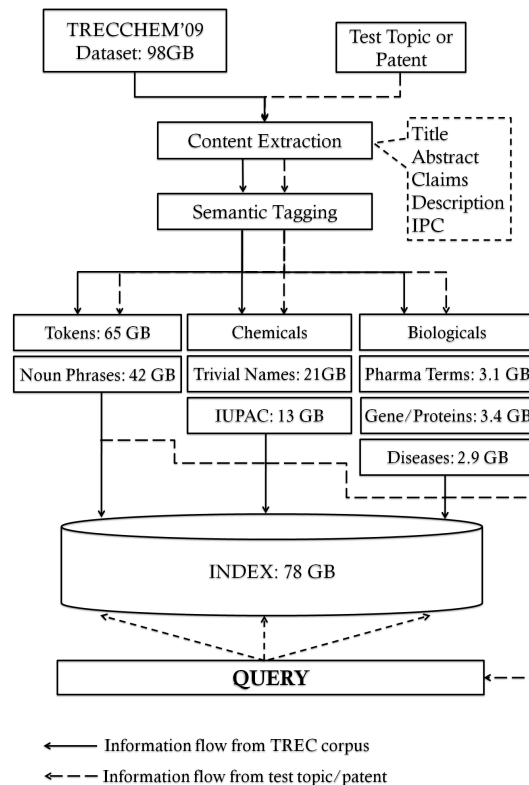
TRECCHEM'09
Dataset: 98GB

Test Topic or Patent

Content Extraction

Title
Abstract
Claims
Description
IPC

Semantic Tagging

Tokens: 65 GB

Chemicals

Biologicals

Noun Phrases: 42 GB

Trivial Names: 21GB

Pharma Terms: 3.1 GB

IUPAC: 13 GB

Gene/Proteins: 3.4 GB

Diseases: 2.9 GB

INDEX: 78 GB

QUERY

Information flow from TREC corpus

Information flow from test topic/patent